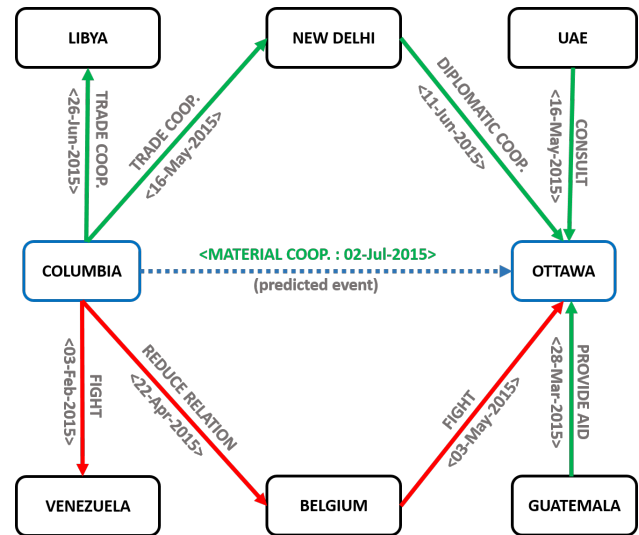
LIBYA

NEW DELHI

UAE

TRADE COOP.
<26-Jun-2015>

TRADE COOP.
<16-May-2015>

DIPLOMATIC COOP.
<11-Jun-2015>

CONSULT
<16-May-2015>

COLUMBIA

<MATERIAL COOP. : 02-Jul-2015>
(predicted event)

OTTAWA

FIGHT
<03-Feb-2015>

REDUCE RELATION
<22-Apr-2015>

FIGHT
<03-May-2015>

PROVIDE AID
<28-Mar-2015>

VENEZUELA

BELGIUM

GUATEMALA